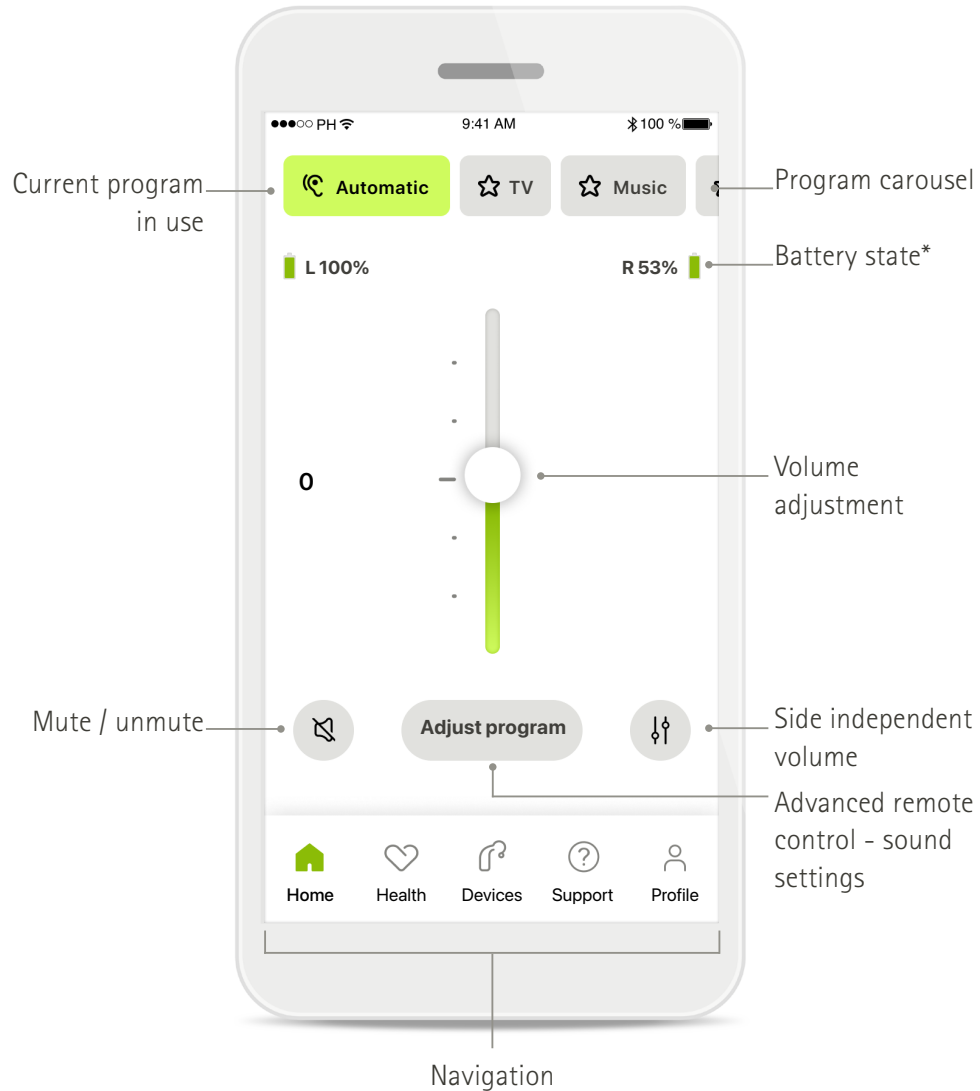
●●●○○ PH

9:41 AM

100 %

Current program in use

Automatic

TV

Music

Program carousel

L 100%

R 53%

Battery state*

0

Volume adjustment

Mute / unmute

Adjust program

Side independent volume

Advanced remote control - sound settings

Home

Health

Devices

Support

Profile

Navigation